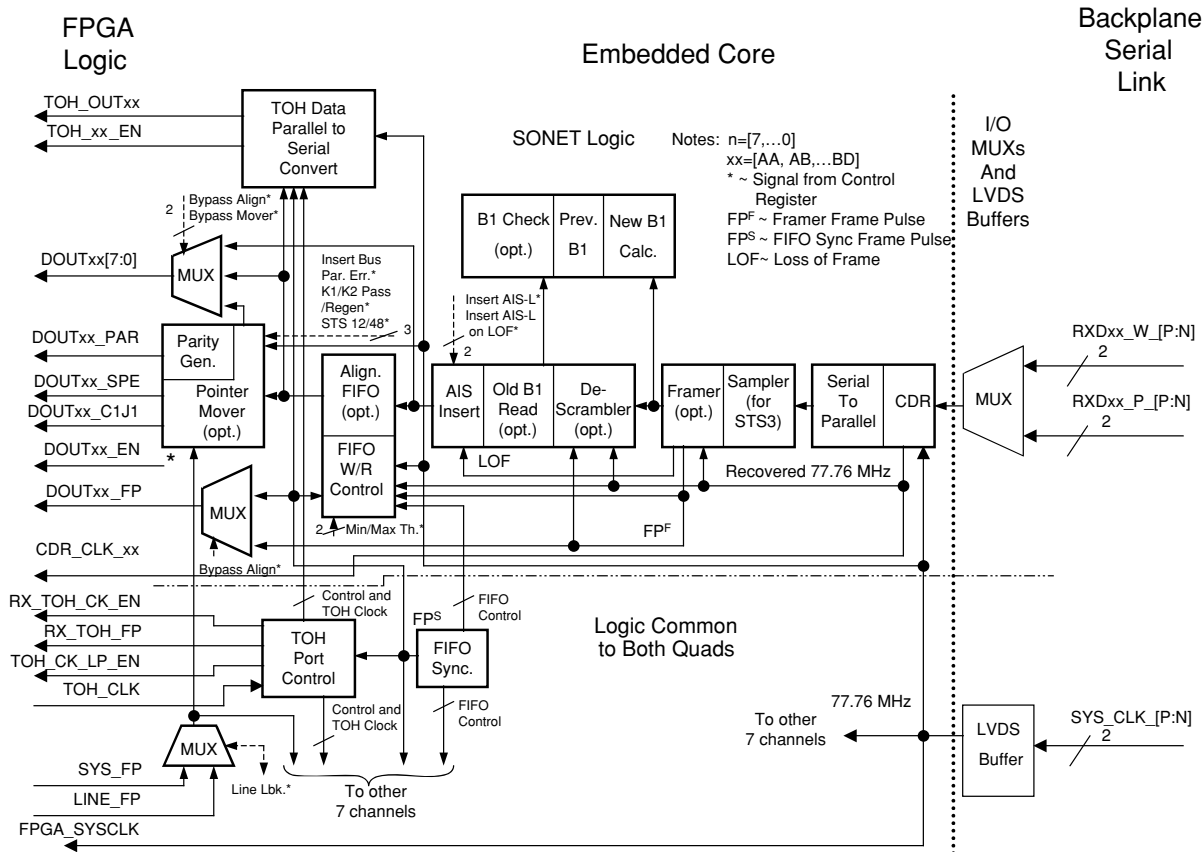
FPGA Logic

Embedded Core

Backplane Serial Link

TOH_OUTxx
TOH_xx_EN

TOH Data Parallel to Serial Convert

SONET Logic

Notes: n=[7,…0]
xx=[AA, AB,…BD]
* ~ Signal from Control Register
FP$^F$ ~ Framer Frame Pulse
FP$^S$ ~ FIFO Sync Frame Pulse
LOF~ Loss of Frame

I/O MUXs And LVDS Buffers

2 Bypass Align* Bypass Mover*

B1 Check (opt.)
Prev. B1
New B1 Calc.

DOUTxx[7:0]
MUX

Insert Bus Par. Err.* K1/K2 Pass /Regen* STS 12/48*

3

Insert AIS-L* Insert AIS-L on LOF*

2

DOUTxx_PAR
Parity Gen.
DOUTxx_SPE
DOUTxx_C1J1
Pointer Mover (opt.)
DOUTxx_EN
*

Align. FIFO (opt.)
FIFO W/R Control

AIS Insert
Old B1 Read (opt.)
De-Scrambler (opt.)
Framer (opt.)
Sampler (for STS3)
Serial To Parallel
CDR
MUX

RXDxx_W_[P:N]
2
RXDxx_P_[P:N]
2

LOF
Recovered 77.76 MHz

DOUTxx_FP
MUX
2 Min/Max Th.*
FP$^F$

CDR_CLK_xx
Bypass Align*

RX_TOH_CK_EN
Control and TOH Clock
FP$^S$
FIFO Control
RX_TOH_FP
TOH_CK_LP_EN
TOH_CLK
TOH Port Control
FIFO Sync.

Logic Common to Both Quads

77.76 MHz
To other 7 channels

Control and TOH Clock
FIFO Control

LVDS Buffer
SYS_CLK_[P:N]
2

MUX
SYS_FP
LINE_FP
Line Lbk.*
To other 7 channels
FPGA_SYSCLK